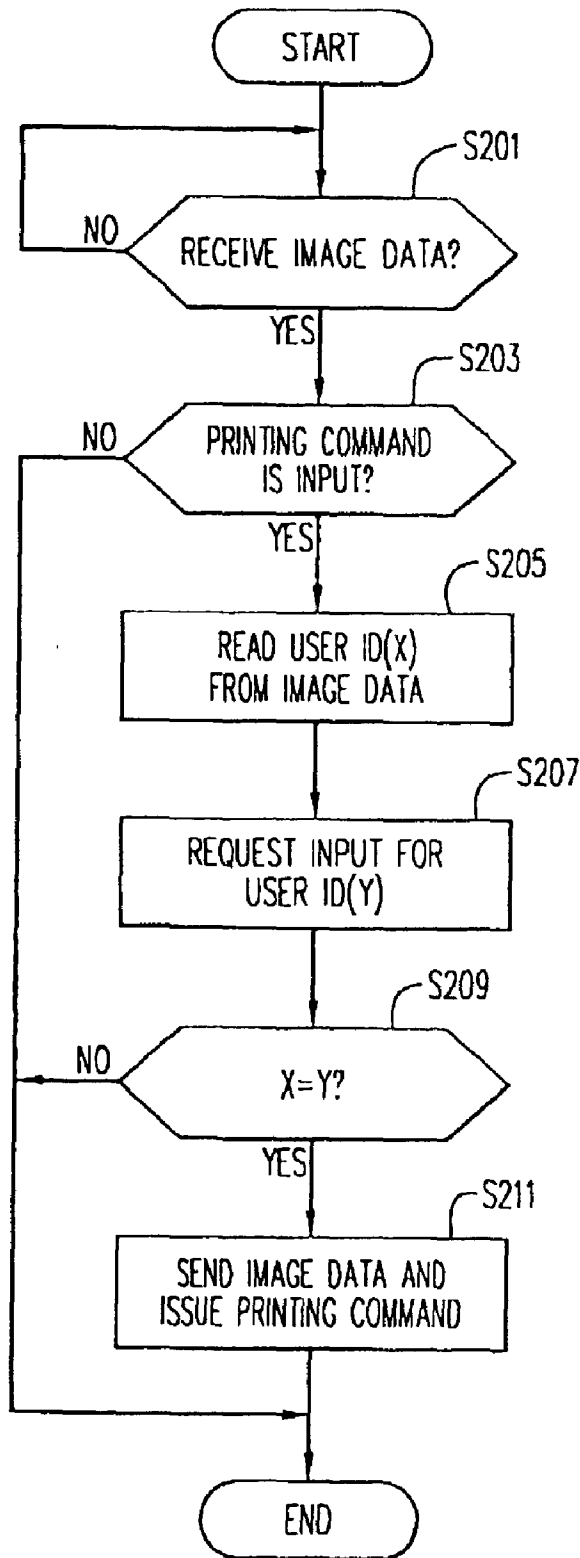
START

S201

NO

RECEIVE IMAGE DATA?

YES

S203

NO

PRINTING COMMAND IS INPUT?

YES

S205

READ USER ID(X) FROM IMAGE DATA

S207

REQUEST INPUT FOR USER ID(Y)

S209

NO

X=Y?

YES

S211

SEND IMAGE DATA AND ISSUE PRINTING COMMAND

END